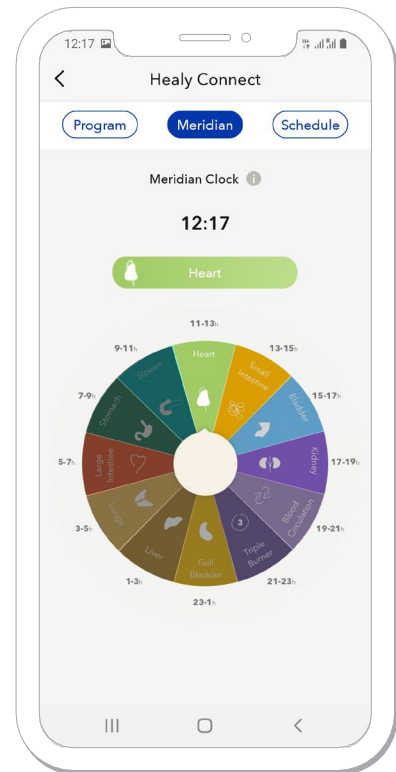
12:17

Healy Connect

Program
Meridian
Schedule

Meridian Clock

12:17

Heart

11-13h
Heart
13-15h
Small Intestine
15-17h
Bladder
17-19h
Kidney
19-21h
Blood Circulation
21-23h
Triple Burner
3
23-1h
Gall Bladder
1-3h
Liver
3-5h
Lungs
5-7h
Large Intestine
7-9h
Stomach
9-11h
Spleen